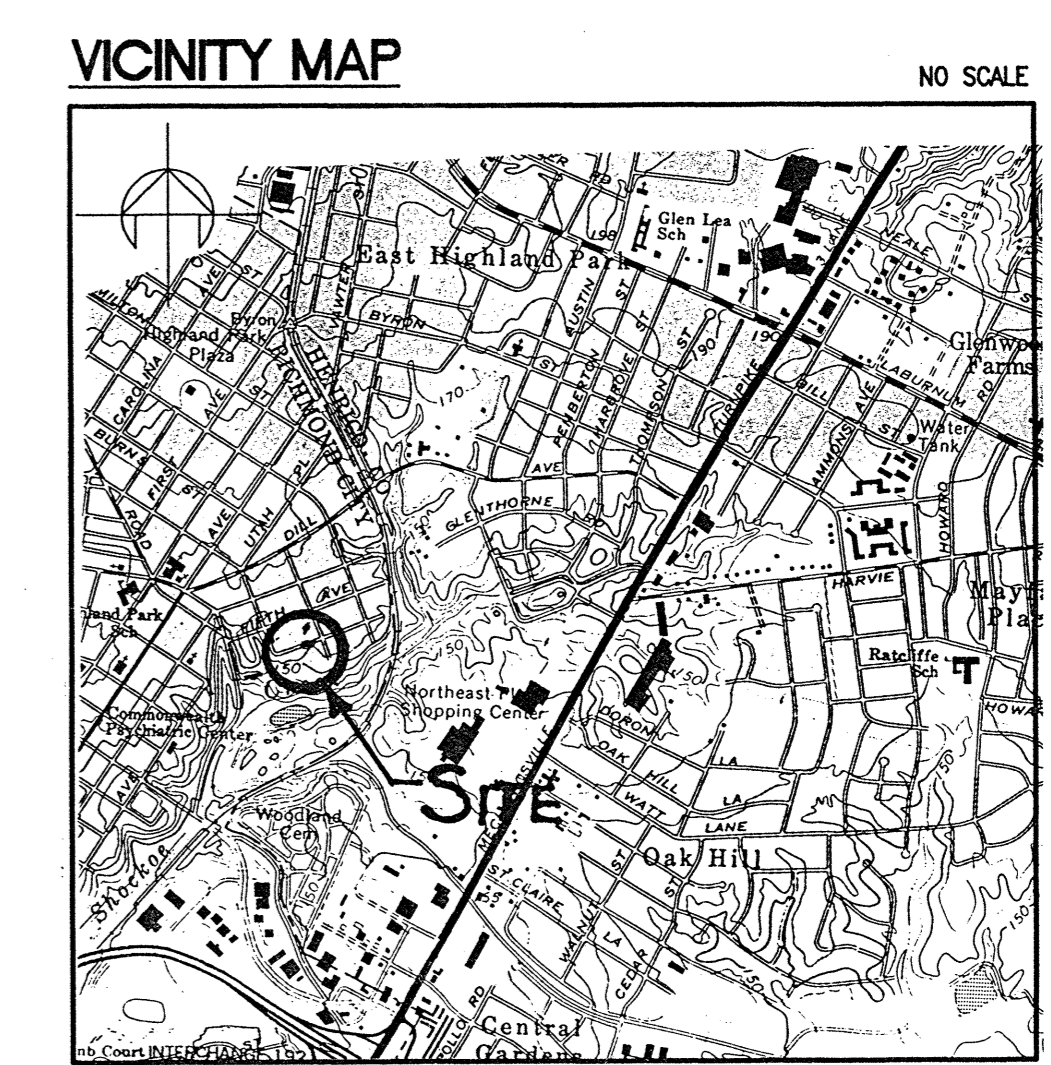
VICINITY MAP

NO SCALE

Glen Lea Sch

East Highland Park

Byron

Highland Park Plaza

HENRICO CO

RICHMOND CITY

BYRON

CAROLINA

AVE

ST

AVE

FIRST

BURNS

ROAD

UTAH

PL

DILL

AVE

GLENTHORNE

AVE

ST

AUSTIN

PEMBERTON

HARBROVE

ST

THOMPSON

ST

TURNPIKE

190

198

170

150

BILL

AMMONIS

AVE

LABURNUM

RD

NEALE

Glenwo

Farms

Water Tank

HOWARD

HARVIE

Mayf

Plac

Ratcliffe Sch

HOWA

nd Park Sch

FIFTH

Commonwealth Psychiatric Center

Northeast Pl Shopping Center

DORON

OAK

HILL

LA

WATT

LA

LANE

Oak Hill

Site

MECHANICSVILLE

ST CLAIRE

WALNUT

LA

CEDAR

ST

Woodland Cem

Shockoe

POLLOCK RD

Central Gardens

nb Court INTERCHANGE